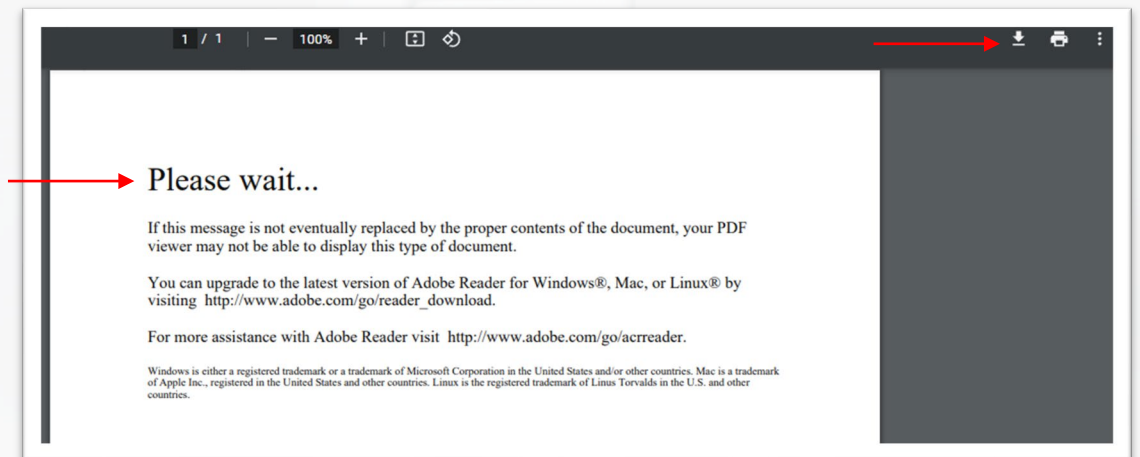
1 / 1 — 100% +

Please wait...

If this message is not eventually replaced by the proper contents of the document, your PDF viewer may not be able to display this type of document.

You can upgrade to the latest version of Adobe Reader for Windows®, Mac, or Linux® by visiting http://www.adobe.com/go/reader_download.

For more assistance with Adobe Reader visit http://www.adobe.com/go/acrreader.

Windows is either a registered trademark or a trademark of Microsoft Corporation in the United States and/or other countries. Mac is a trademark of Apple Inc., registered in the United States and other countries. Linux is the registered trademark of Linus Torvalds in the U.S. and other countries.